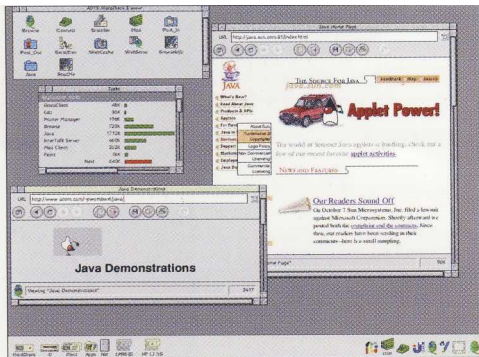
Browse
Connect
Snapple
Mail
Pick_it
Prot_Col
ScratchPad
WebGuide
WebServe
Screenshot
Java
SnapSite

Tasks
Java Home Page
URL http://java.sun.com/JDK/index.html
THE SOURCE FOR JAVA
java.sun.com
Applet Power!
The world of licensed Java applets is thriving. Check out a few of our recent favorite applet activities.
NEWS AND FEATURES
Our Readers Sound Off
On October 7 Sun Microsystems, Inc. filed a lawsuit against Microsoft Corporation. Shortly afterward we posted both the complaint and the contracts. Since then, our readers have been sending in their comments—here is a small sampling.
What's New?
Read About Java
Products & APIs
Applets
Java Demonstrations
URL http://www.acorn.com/browser/demos/java/
Java Demonstrations
Viewing "Java Demonstrations"